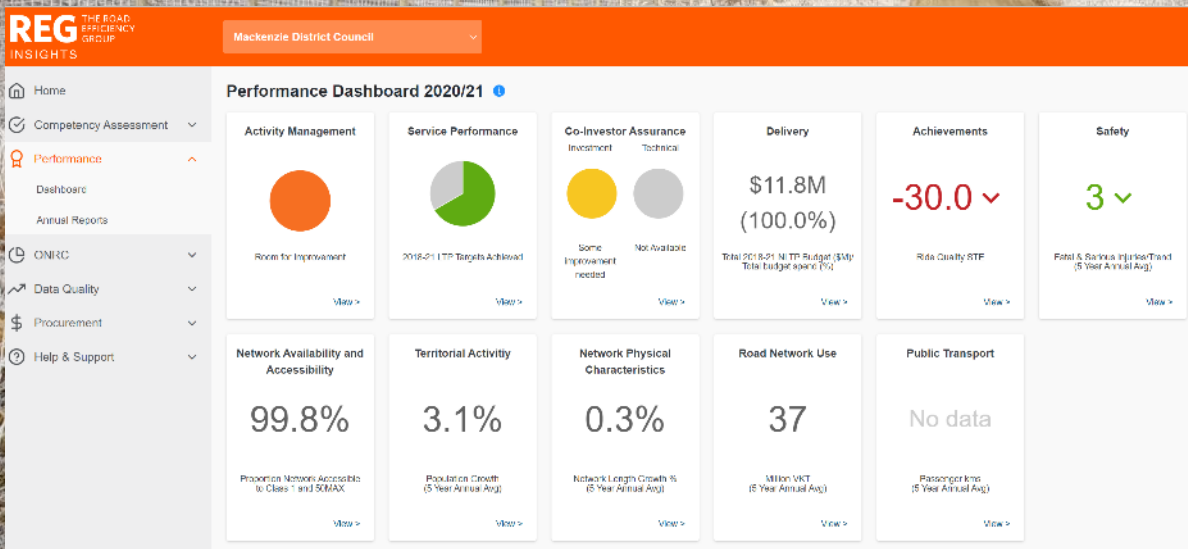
REG THE ROAD EFFICIENCY GROUP
INSIGHTS

Mackenzie District Council

Home
Competency Assessment
Performance
Dashboard
Annual Reports
ONRC
Data Quality
Procurement
Help & Support

Performance Dashboard 2020/21

Activity Management
Room for Improvement
View >

Service Performance
2018-21 LTP Targets Achieved
View >

Co-Investor Assurance
Investment
Technical
Some improvement needed
Not Available
View >

Delivery
$11.8M
(100.0%)
Total 2018-21 NLTP Budget ($M)/ Total budget spend (%)
View >

Achievements
-30.0
Ride Quality STE
View >

Safety
3
Fatal & Serious Injuries/Trend (5 Year Annual Avg)
View >

Network Availability and Accessibility
99.8%
Proportion Network Accessible to Class 1 and 50MAX
View >

Territorial Activitiy
3.1%
Population Growth (5 Year Annual Avg)
View >

Network Physical Characteristics
0.3%
Network Length Growth % (5 Year Annual Avg)
View >

Road Network Use
37
Million VKT (5 Year Annual Avg)
View >

Public Transport
No data
Passenger kms (5 Year Annual Avg)
View >